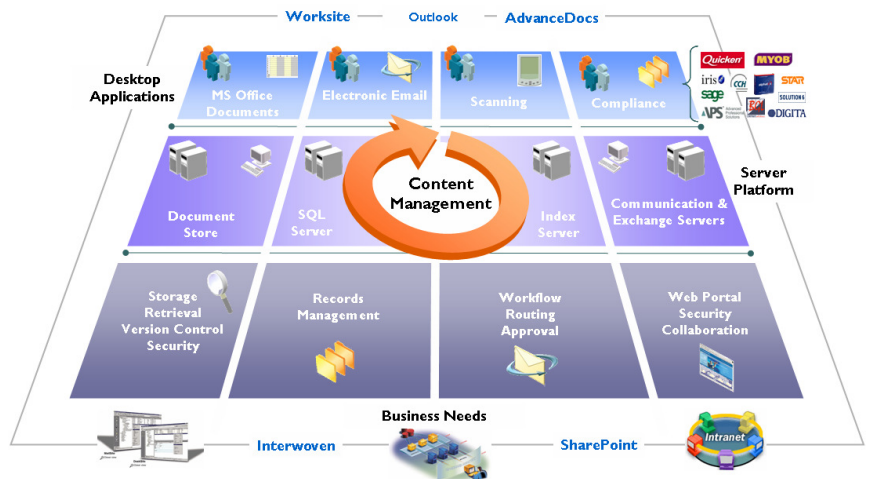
Worksite Outlook AdvanceDocs

Desktop Applications

MS Office Documents

Electronic Email

Scanning

Compliance

Quicken MYOB iris CCH STAR sage SOLUTION 6 APS Advanced Professional Solutions DIGITA

Content Management

Document Store

SQL Server

Index Server

Communication & Exchange Servers

Server Platform

Storage Retrieval Version Control Security

Records Management

Workflow Routing Approval

Web Portal Security Collaboration

Business Needs

Interwoven

SharePoint

Intranet